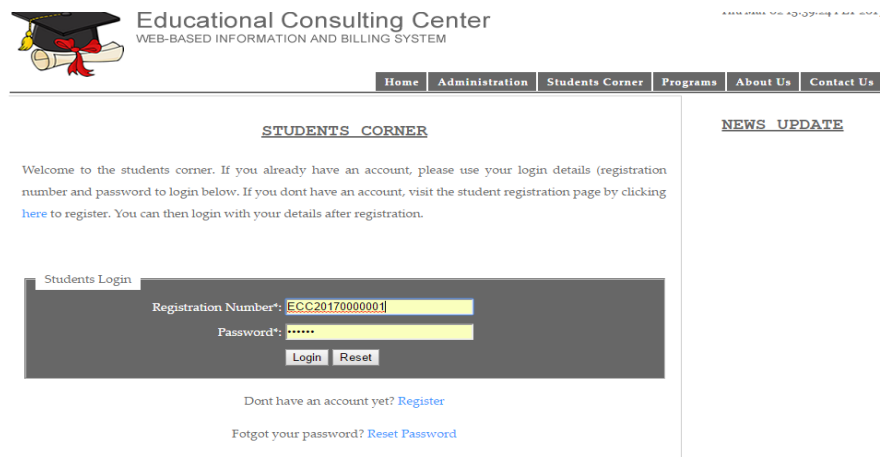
Educational Consulting Center
WEB-BASED INFORMATION AND BILLING SYSTEM

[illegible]

Home | Administration | Students Corner | Programs | About Us | Contact Us

STUDENTS CORNER

Welcome to the students corner. If you already have an account, please use your login details (registration number and password to login below. If you dont have an account, visit the student registration page by clicking here to register. You can then login with your details after registration.

Students Login

Registration Number*: ECC20170000001

Password*: ••••••

Login Reset

Dont have an account yet? Register

Fotgot your password? Reset Password

NEWS UPDATE